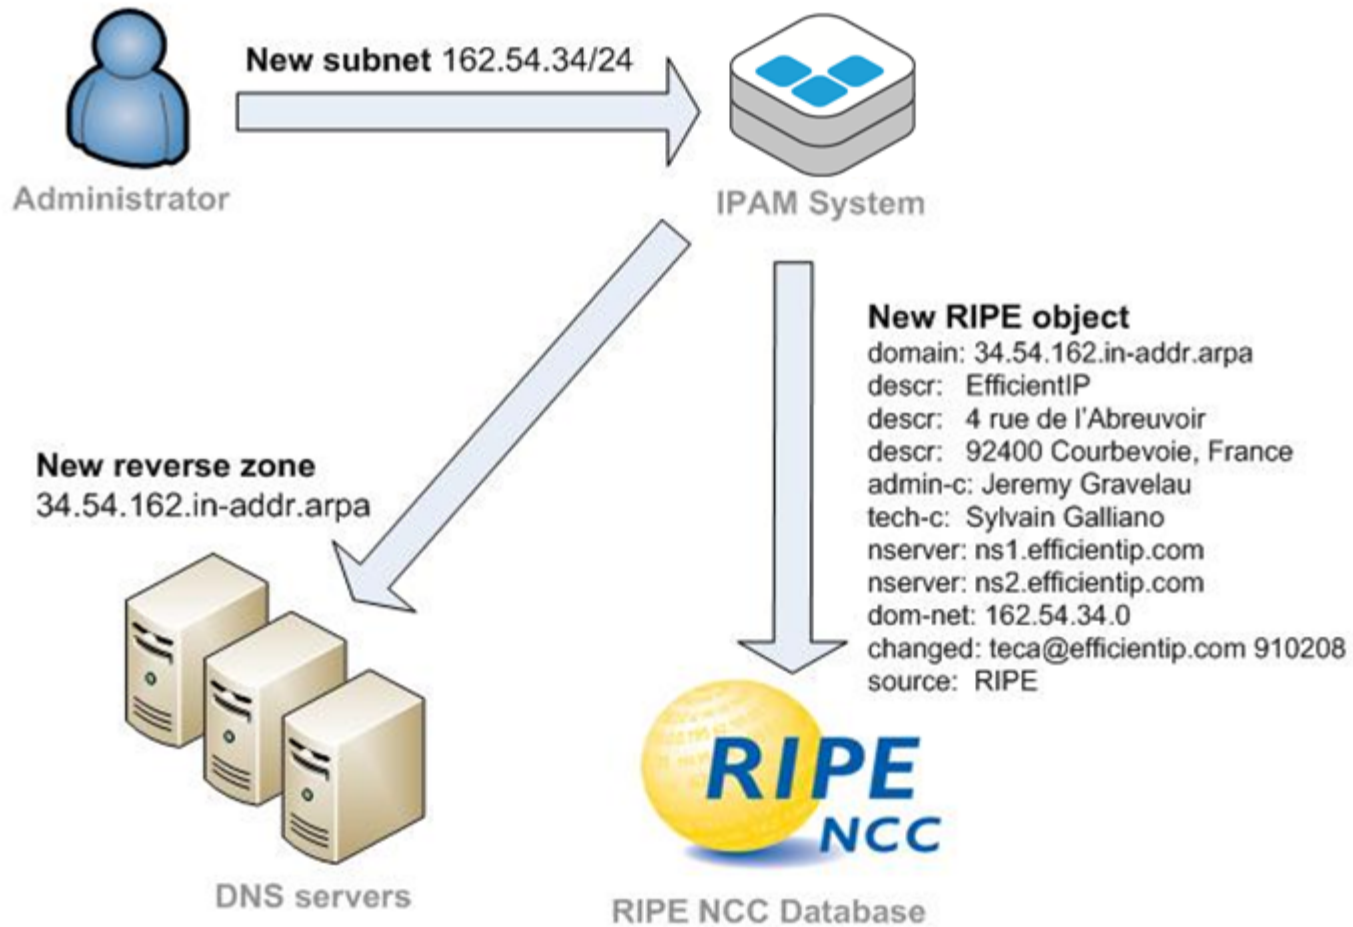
New subnet 162.54.34/24

Administrator

IPAM System

New RIPE object
domain: 34.54.162.in-addr.arpa
descr: EfficientIP
descr: 4 rue de l'Abreuvoir
descr: 92400 Courbevoie, France
admin-c: Jeremy Gravelau
tech-c: Sylvain Galliano
nserver: ns1.efficientip.com
nserver: ns2.efficientip.com
dom-net: 162.54.34.0
changed: teca@efficientip.com 910208
source: RIPE

New reverse zone
34.54.162.in-addr.arpa

RIPE NCC

DNS servers

RIPE NCC Database